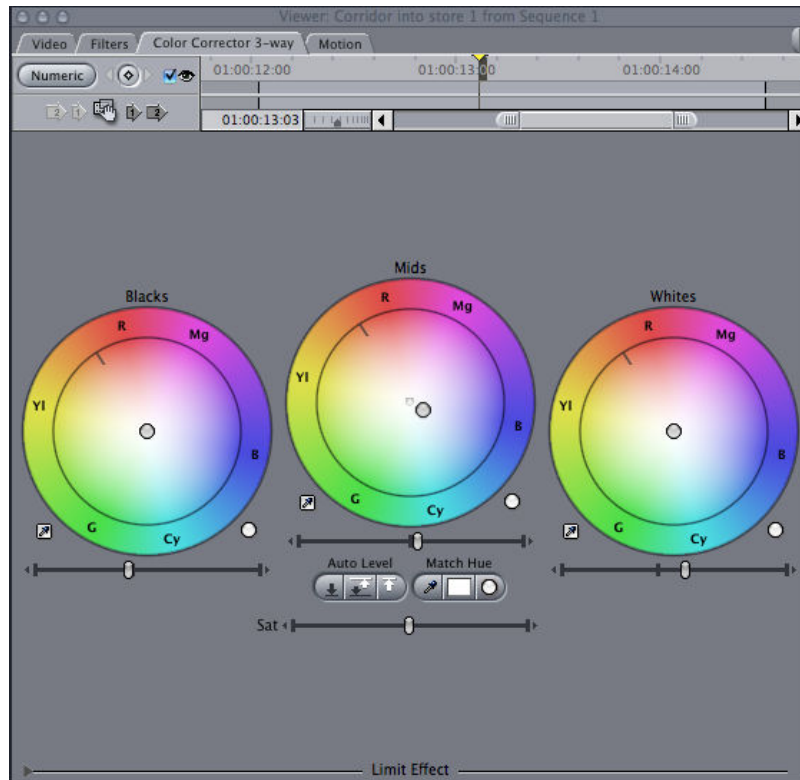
Viewer: Corridor into store 1 from Sequence 1

Video Filters Color Corrector 3-way Motion

Numeric

01:00:12:00 01:00:13:00 01:00:14:00

01:00:13:03

Mids

R Mg Yl B G Cy

Blacks

R Mg Yl B G Cy

Whites

R Mg Yl B G Cy

Auto Level Match Hue

Sat

Limit Effect